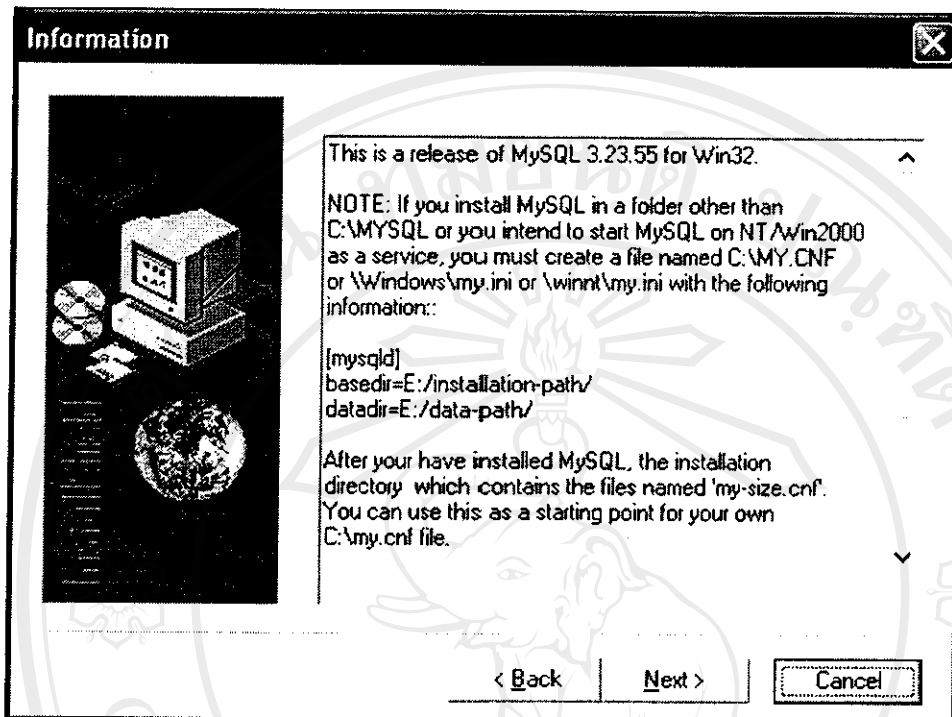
Information

This is a release of MySQL 3.23.55 for Win32.

NOTE: If you install MySQL in a folder other than C:\MYSQL or you intend to start MySQL on NT/Win2000 as a service, you must create a file named C:\MY.CNF or \Windows\my.ini or \winnt\my.ini with the following information::

[mysqld]
basedir=E:/installation-path/
datadir=E:/data-path/

After your have installed MySQL, the installation directory which contains the files named 'my-size.cnf'. You can use this as a starting point for your own C:\my.cnf file.

< Back
Next >
Cancel